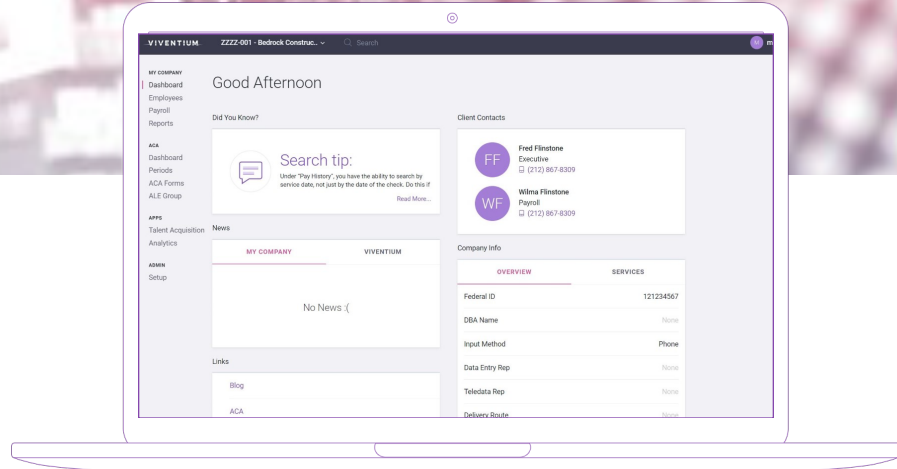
VIVENTIUM ZZZZ-001 - Bedrock Construc.. Search

MY COMPANY
Dashboard
Employees
Payroll
Reports

ACA
Dashboard
Periods
ACA Forms
ALE Group

APPS
Talent Acquisition
Analytics

ADMIN
Setup

Good Afternoon

Did You Know?

Search tip:
Under "Pay History", you have the ability to search by service date, not just by the date of the check. Do this if
Read More...

News

| MY COMPANY | VIVENTIUM |
|---|---|

No News :(

Links

Blog

ACA

Client Contacts

FF Fred Flinstone
Executive
(212) 867-8309

WF Wilma Flinstone
Payroll
(212) 867-8309

Company Info

| OVERVIEW | SERVICES |
|---|---|
| Federal ID | 121234567 |
| DBA Name | None |
| Input Method | Phone |
| Data Entry Rep | None |
| Teledata Rep | None |
| Delivery Route | None |